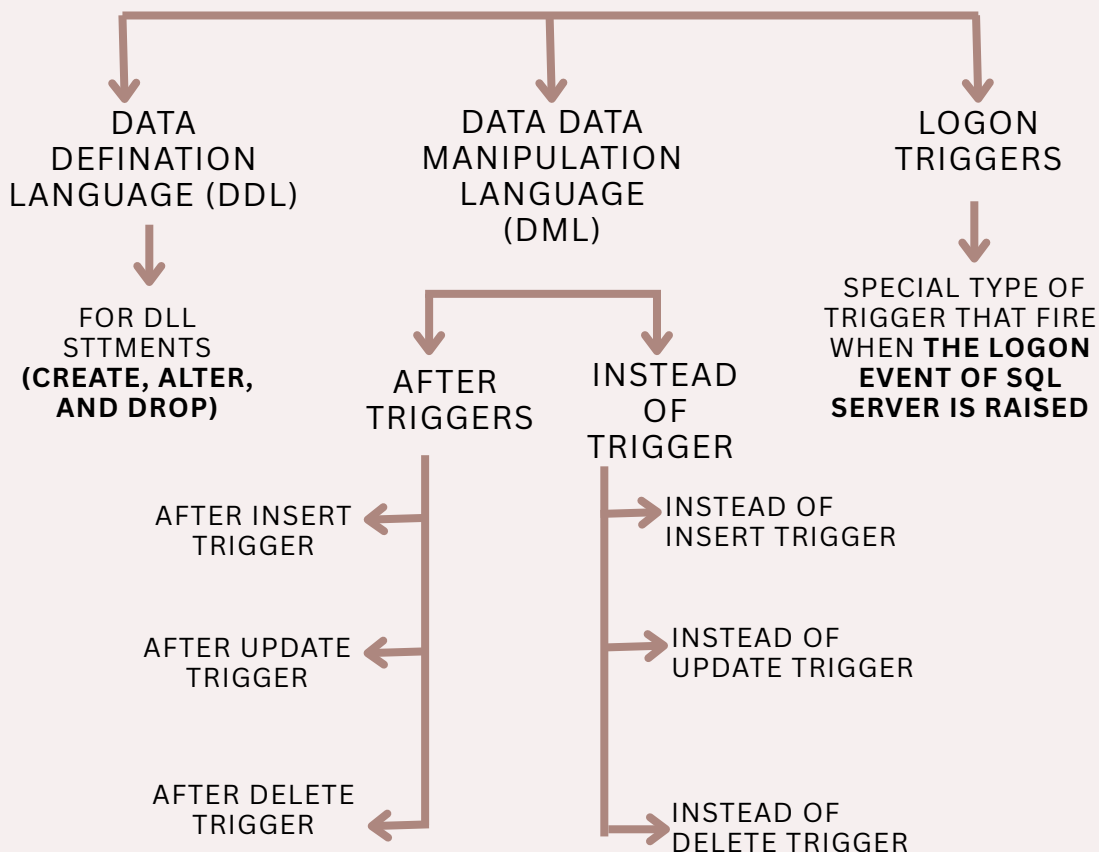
DATA DEFINATION LANGUAGE (DDL)

FOR DLL STTMENTS **(CREATE, ALTER, AND DROP)**

DATA DATA MANIPULATION LANGUAGE (DML)

AFTER TRIGGERS

AFTER INSERT TRIGGER

AFTER UPDATE TRIGGER

AFTER DELETE TRIGGER

INSTEAD OF TRIGGER

INSTEAD OF INSERT TRIGGER

INSTEAD OF UPDATE TRIGGER

INSTEAD OF DELETE TRIGGER

LOGON TRIGGERS

SPECIAL TYPE OF TRIGGER THAT FIRE WHEN **THE LOGON EVENT OF SQL SERVER IS RAISED**